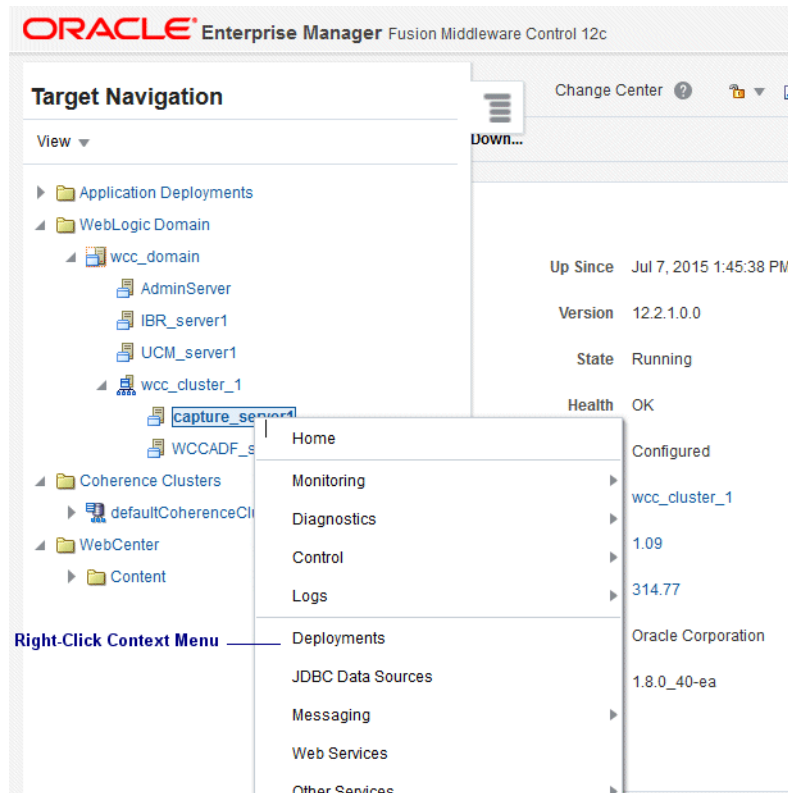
ORACLE Enterprise Manager Fusion Middleware Control 12c

Target Navigation

View

Application Deployments
WebLogic Domain
wcc_domain
AdminServer
IBR_server1
UCM_server1
wcc_cluster_1
capture_server1
WCCADF_s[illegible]
Coherence Clusters
defaultCoherenceCl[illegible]
WebCenter
Content

Change Center

Down...

Up Since Jul 7, 2015 1:45:38 PM
Version 12.2.1.0.0
State Running
Health OK
Configured
wcc_cluster_1
1.09
314.77
Oracle Corporation
1.8.0_40-ea

Home
Monitoring
Diagnostics
Control
Logs
Deployments
JDBC Data Sources
Messaging
Web Services
Other Services

Right-Click Context Menu